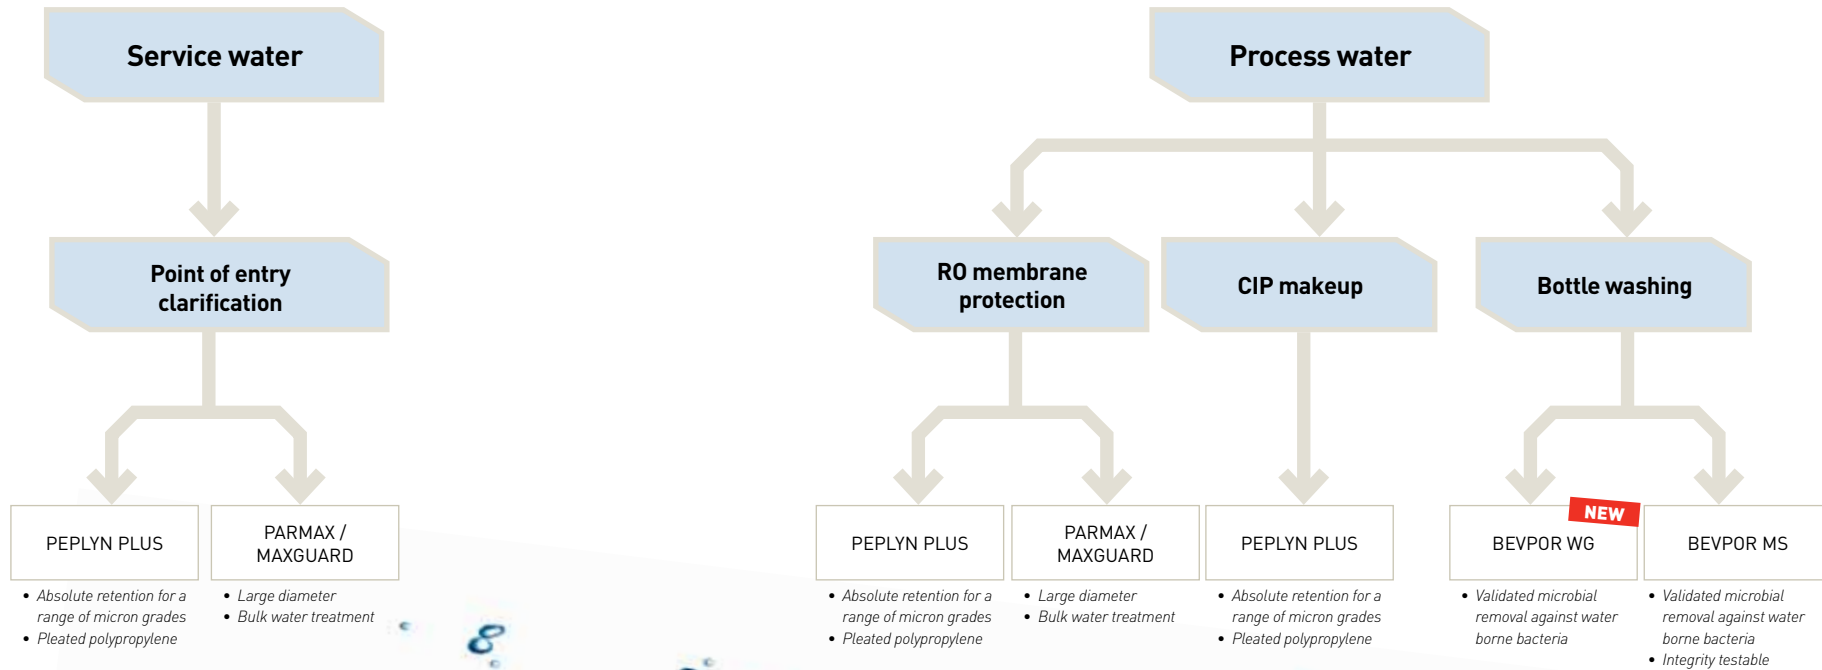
Service water

Point of entry clarification

PEPLYN PLUS

- Absolute retention for a range of micron grades
- Pleated polypropylene

PARMAX / MAXGUARD

- Large diameter
- Bulk water treatment

Process water

RO membrane protection

PEPLYN PLUS

- Absolute retention for a range of micron grades
- Pleated polypropylene

PARMAX / MAXGUARD

- Large diameter
- Bulk water treatment

CIP makeup

PEPLYN PLUS

- Absolute retention for a range of micron grades
- Pleated polypropylene

Bottle washing

NEW

BEVPOR WG

- Validated microbial removal against water borne bacteria

BEVPOR MS

- Validated microbial removal against water borne bacteria
- Integrity testable